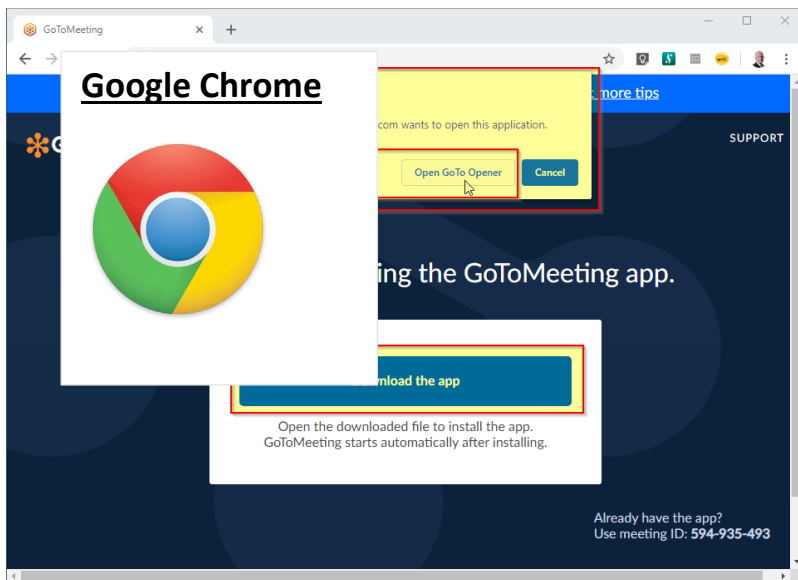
GoToMeeting ×

+

Google Chrome

more tips

com wants to open this application.

Open GoTo Opener

Cancel

SUPPORT

ing the GoToMeeting app.

nload the app

Open the downloaded file to install the app.
GoToMeeting starts automatically after installing.

Already have the app?
Use meeting ID: 594-935-493